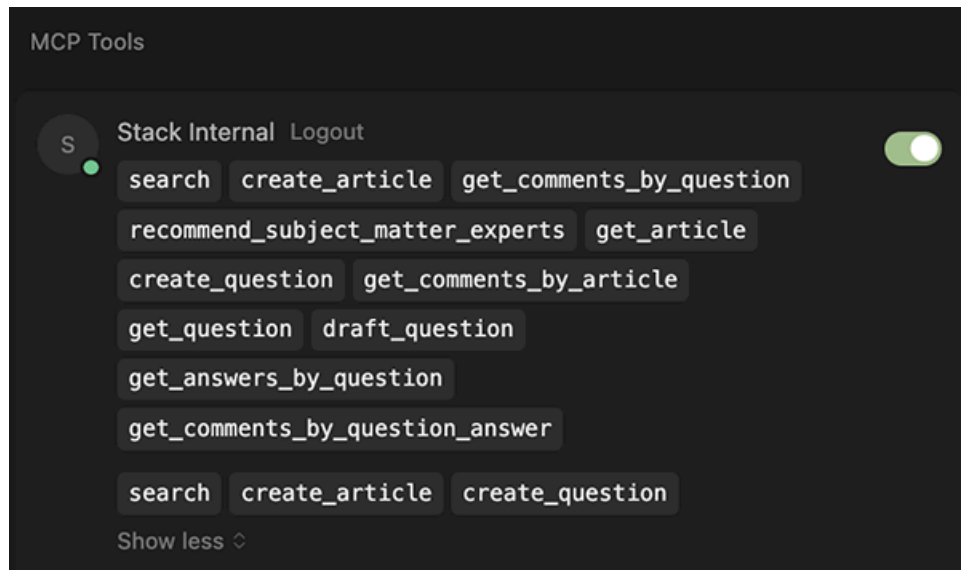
MCP Tools

S

Stack Internal Logout

search create_article get_comments_by_question
recommend_subject_matter_experts get_article
create_question get_comments_by_article
get_question draft_question
get_answers_by_question
get_comments_by_question_answer

search create_article create_question

Show less